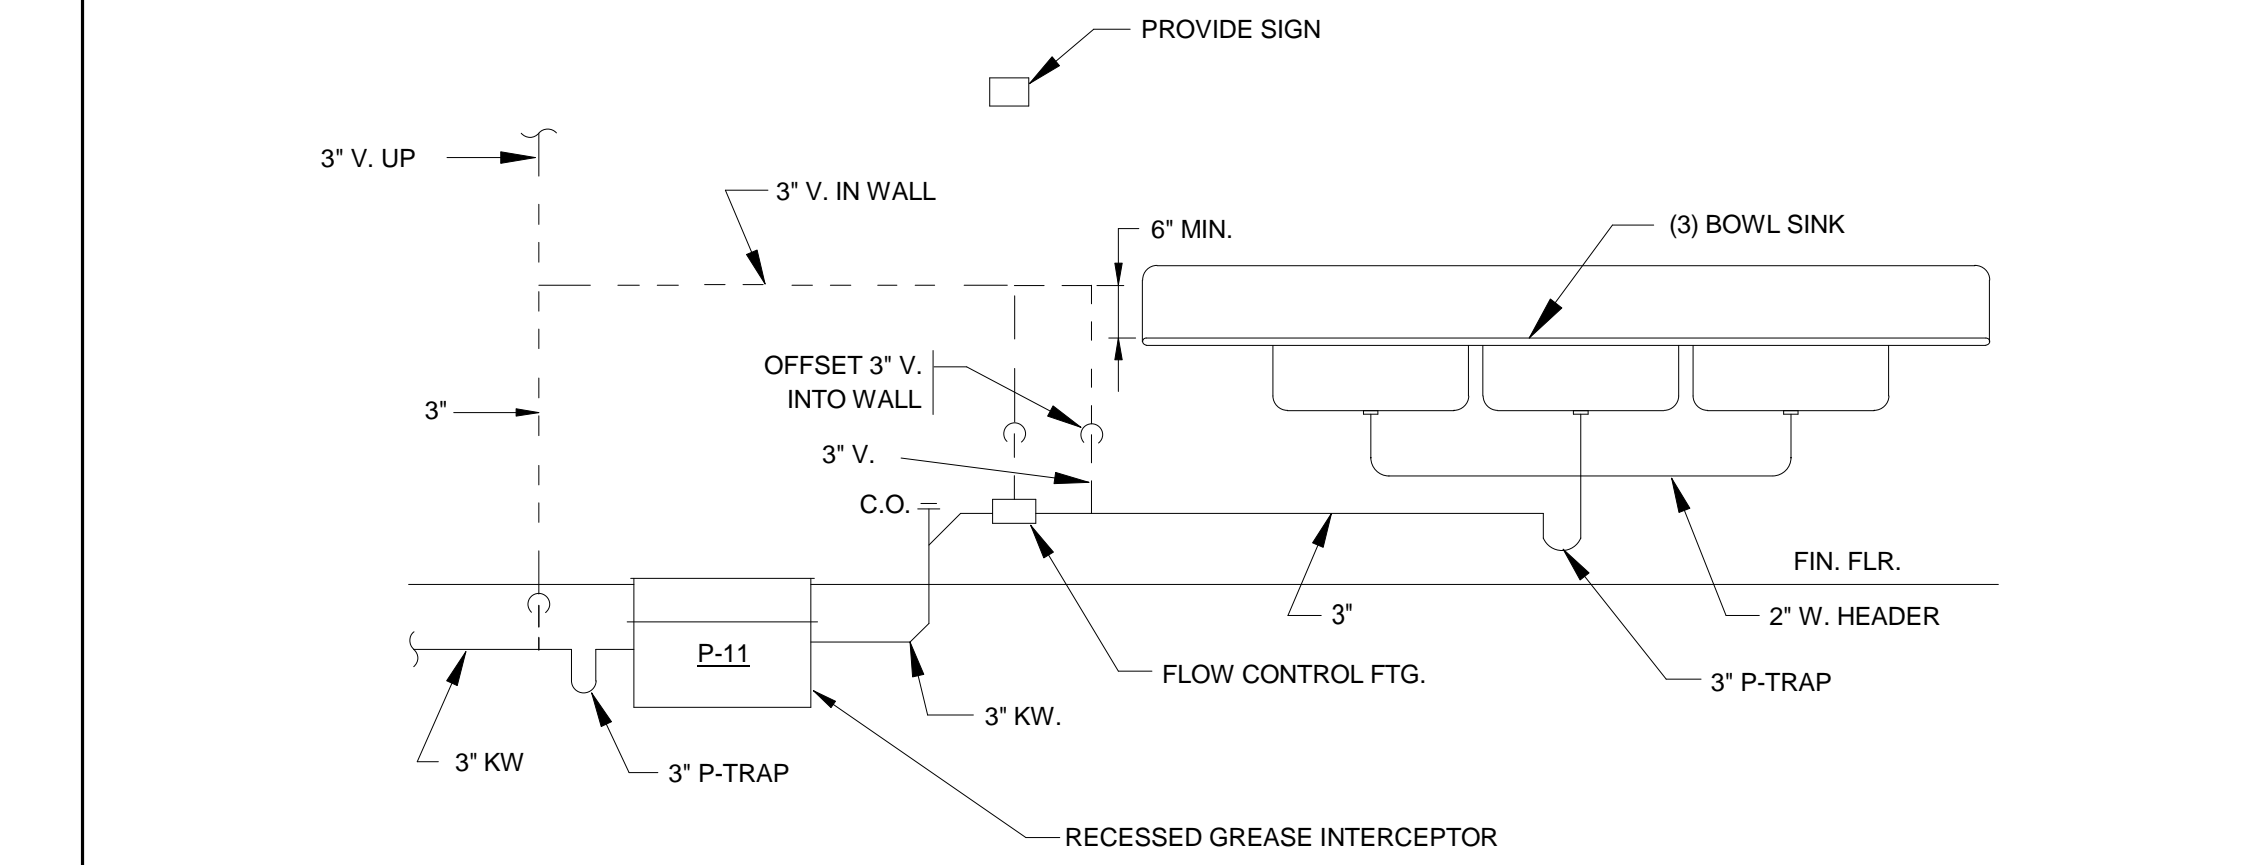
PROVIDE SIGN

3" V. UP

3" V. IN WALL

6" MIN.

(3) BOWL SINK

OFFSET 3" V. INTO WALL

3"

3" V.

C.O.

FIN. FLR.

3"

2" W. HEADER

P-11

FLOW CONTROL FTG.

3" P-TRAP

3" KW.

3" KW

3" P-TRAP

RECESSED GREASE INTERCEPTOR